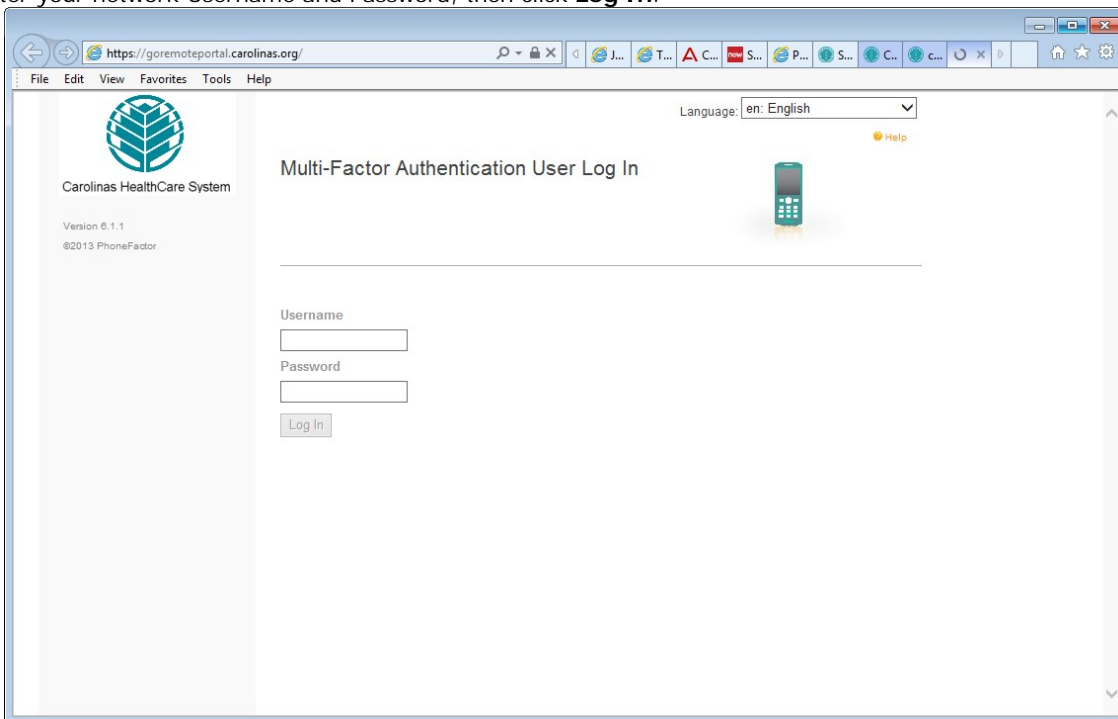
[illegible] your network Username and Password, then click **Log In**.

https://goremoteportal.carolinas.org/

J... T... C... S... P... S... C... c...

File Edit View Favorites Tools Help

Carolinas HealthCare System

Version 6.1.1
©2013 PhoneFactor

Language: en: English

Help

Multi-Factor Authentication User Log In

Username

Password

Log In